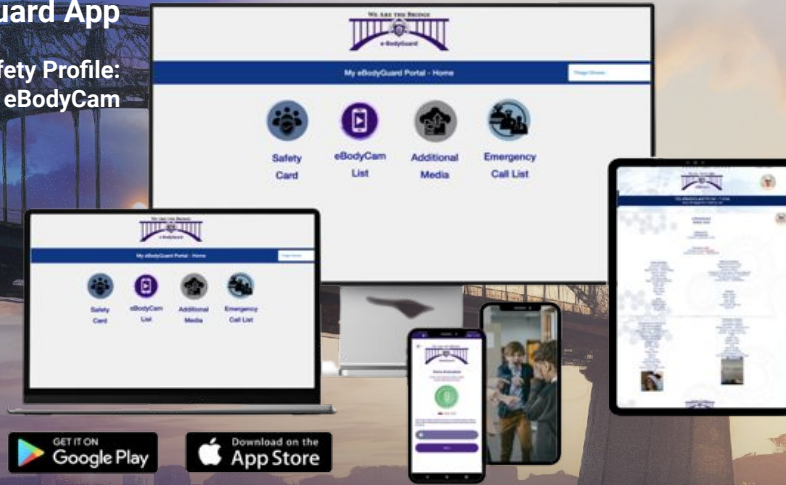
uard App

fety Profile:
eBodyCam

We Are the Bridge
e-BodyGuard

My eBodyGuard Portal - Home

Safety Card

eBodyCam List

Additional Media

Emergency Call List

We Are the Bridge
e-BodyGuard

My eBodyGuard Portal - Home

Safety Card

eBodyCam List

Additional Media

Emergency Call List

GET IT ON
Google Play

Download on the
App Store